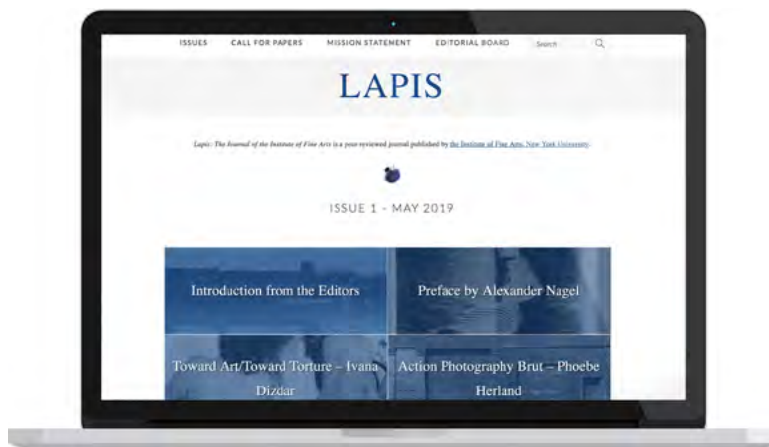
ISSUES CALL FOR PAPERS MISSION STATEMENT EDITORIAL BOARD Search

LAPIS

Lapis: The Journal of the Institute of Fine Arts is a peer-reviewed journal published by the Institute of Fine Arts, New York University.

ISSUE 1 - MAY 2019

Introduction from the Editors

Preface by Alexander Nagel

Toward Art/Toward Torture – Ivana Dizdar

Action Photography Brut – Phoebe Herland